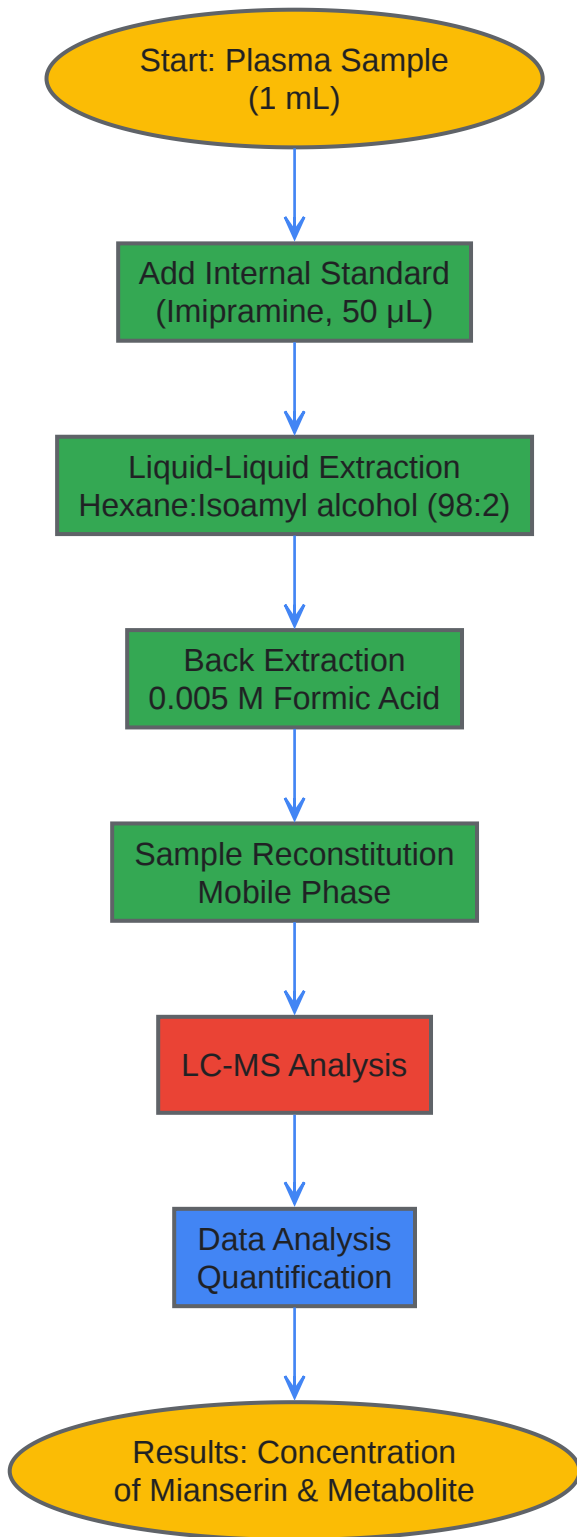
Start: Plasma Sample
(1 mL)

Add Internal Standard
(Imipramine, 50 µL)

Liquid-Liquid Extraction
Hexane:Isoamyl alcohol (98:2)

Back Extraction
0.005 M Formic Acid

Sample Reconstitution
Mobile Phase

LC-MS Analysis

Data Analysis
Quantification

Results: Concentration
of Mianserin & Metabolite